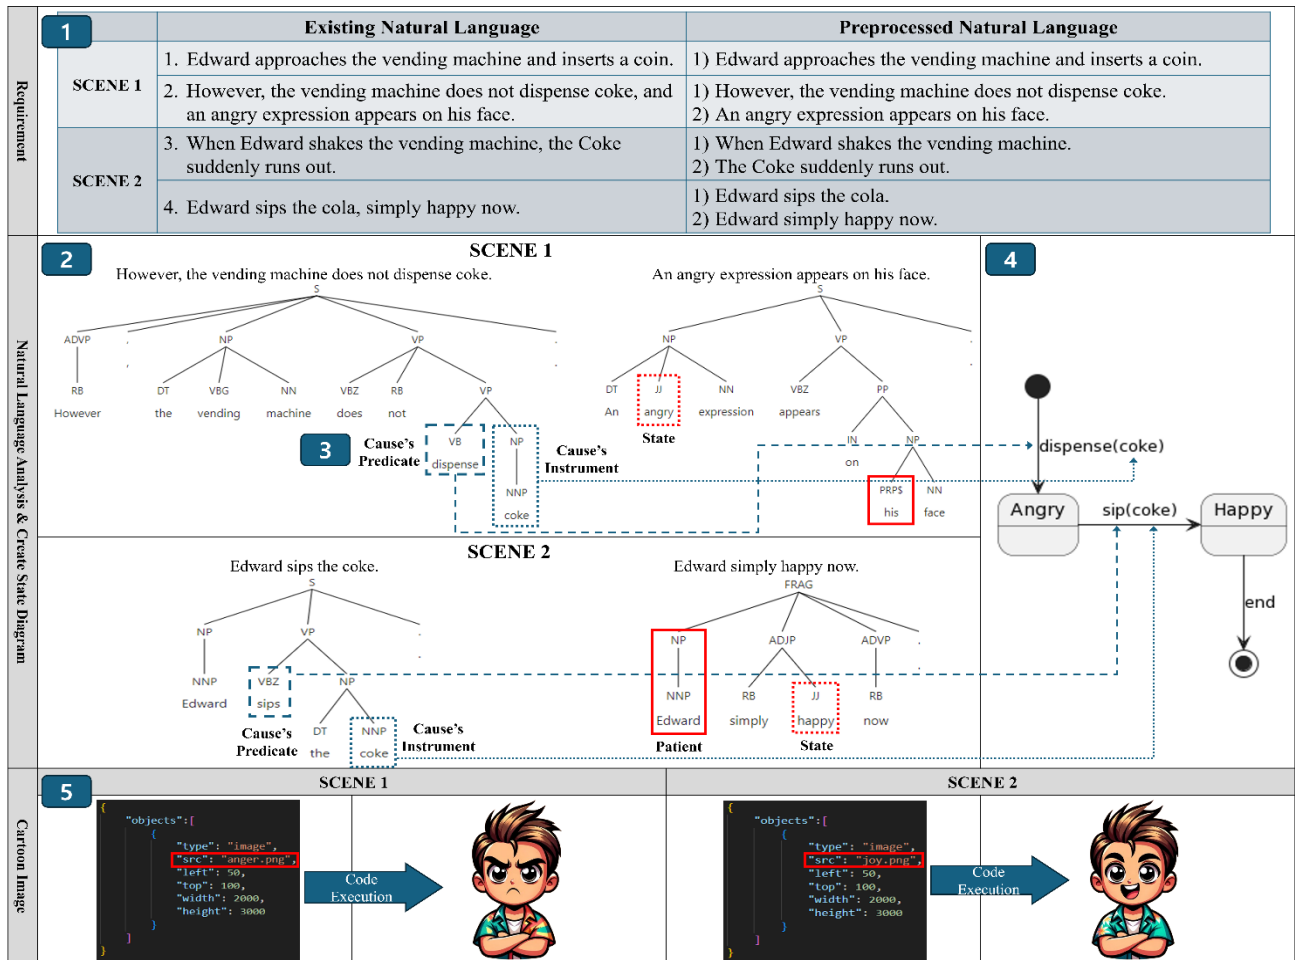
Requirement

1

| | Existing Natural Language | Preprocessed Natural Language |
|---|---|---|
| SCENE 1 | 1. Edward approaches the vending machine and inserts a coin. | 1) Edward approaches the vending machine and inserts a coin. |
| | 2. However, the vending machine does not dispense coke, and an angry expression appears on his face. | 1) However, the vending machine does not dispense coke. 2) An angry expression appears on his face. |
| SCENE 2 | 3. When Edward shakes the vending machine, the Coke suddenly runs out. | 1) When Edward shakes the vending machine. 2) The Coke suddenly runs out. |
| | 4. Edward sips the cola, simply happy now. | 1) Edward sips the cola. 2) Edward simply happy now. |

Natural Language Analysis & Create State Diagram

2

SCENE 1

However, the vending machine does not dispense coke.

S

ADVP , NP VP .

RB DT VBG NN VBZ RB VP

However the vending machine does not

3 Cause's Predicate VB dispense NP NNP coke Cause's Instrument

An angry expression appears on his face.

S

NP VP .

DT JJ NN VBZ PP

An angry expression appears

State

IN NP

on PRP$ NN

his face

4

dispense(coke)

Angry sip(coke) Happy

end

SCENE 2

Edward sips the coke.

S

NP VP .

NNP VBZ NP

Edward sips DT NNP

Cause's Predicate the coke Cause's Instrument

Edward simply happy now.

FRAG

NP ADJP ADVP .

NNP RB JJ RB

Edward simply happy now

Patient State

Cartoon Image

5

SCENE 1

{
"objects":[
{
"type": "image",
"src": "anger.png",
"left": 50,
"top": 100,
"width": 2000,
"height": 3000
}
]
}

Code Execution

SCENE 2

{
"objects":[
{
"type": "image",
"src": "joy.png",
"left": 50,
"top": 100,
"width": 2000,
"height": 3000
}
]
}

Code Execution